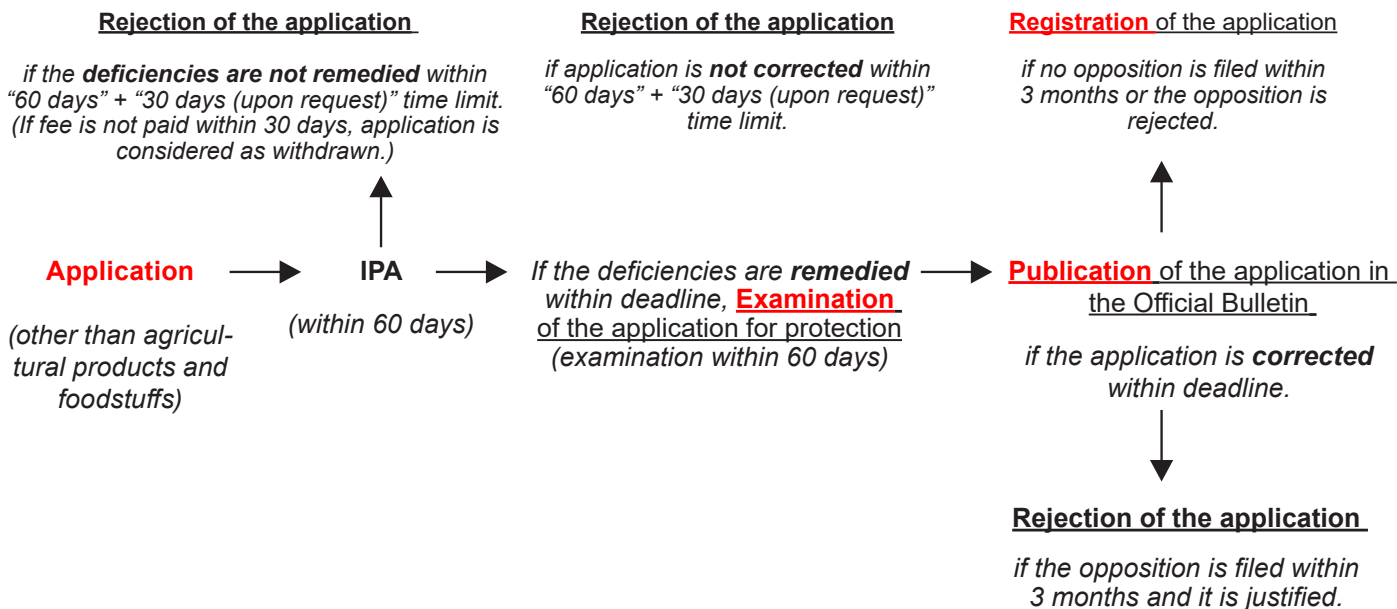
Rejection of the application

if the deficiencies are not remedied within "60 days" + "30 days (upon request)" time limit. (If fee is not paid within 30 days, application is considered as withdrawn.)

Rejection of the application

if application is not corrected within "60 days" + "30 days (upon request)" time limit.

Registration of the application

if no opposition is filed within 3 months or the opposition is rejected.

Application

(other than agricultural products and foodstuffs)

IPA

(within 60 days)

If the deficiencies are remedied within deadline, Examination of the application for protection (examination within 60 days)

Publication of the application in the Official Bulletin

if the application is corrected within deadline.

Rejection of the application

if the opposition is filed within 3 months and it is justified.